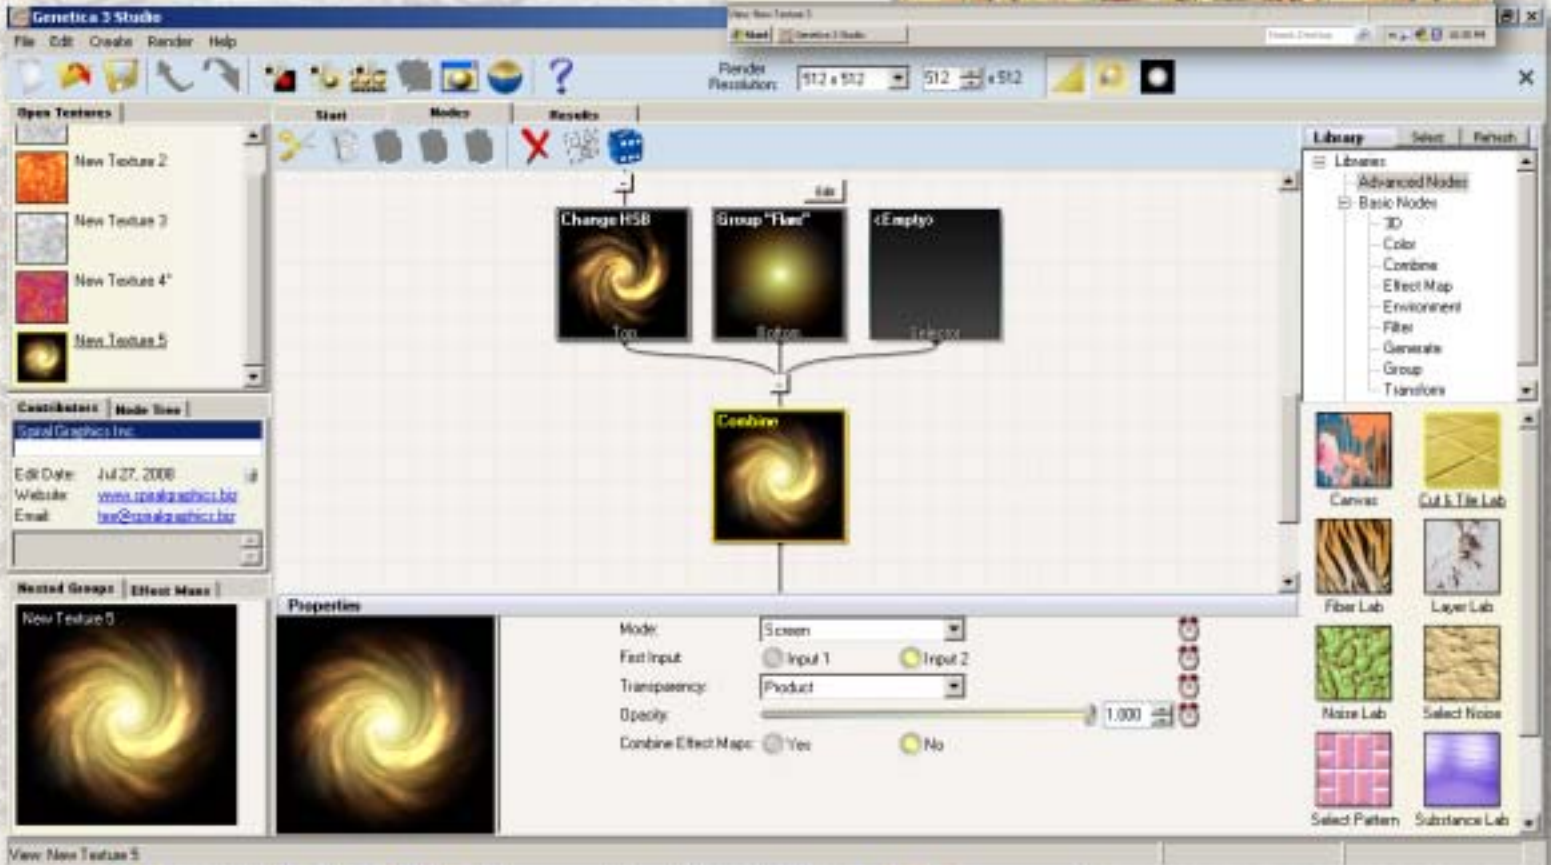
Genetica 3 Studio

File Edit Create Render Help

Render Resolution: 512 x 512 512 x 512

Open Textures

New Texture 2
New Texture 3
New Texture 4*
New Texture 5

Start Nodes Results

Edit

Change HSB
Top

Group "Flare"
Bottom

<Empty>
Selector

Combine

Library Select Refresh

Libraries
Advanced Nodes
Basic Nodes
3D
Color
Combine
Effect Map
Environment
Filter
Generate
Group
Transform

Canvas
Cut & Tile Lab
Fiber Lab
Layer Lab
Noise Lab
Select Noise
Select Pattern
Substance Lab

Contributors Node Tree

Spiral Graphics Inc.

Edit Date: Jul 27, 2008
Website: www.spiralgraphics.biz
Email: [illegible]@spiralgraphics.biz

Nested Groups Effect Maps

New Texture 5

Properties

Mode: Screen
First Input: Input 1 Input 2
Transparency: Product
Opacity: 1.000
Combine Effect Maps: Yes No

View: New Texture 5